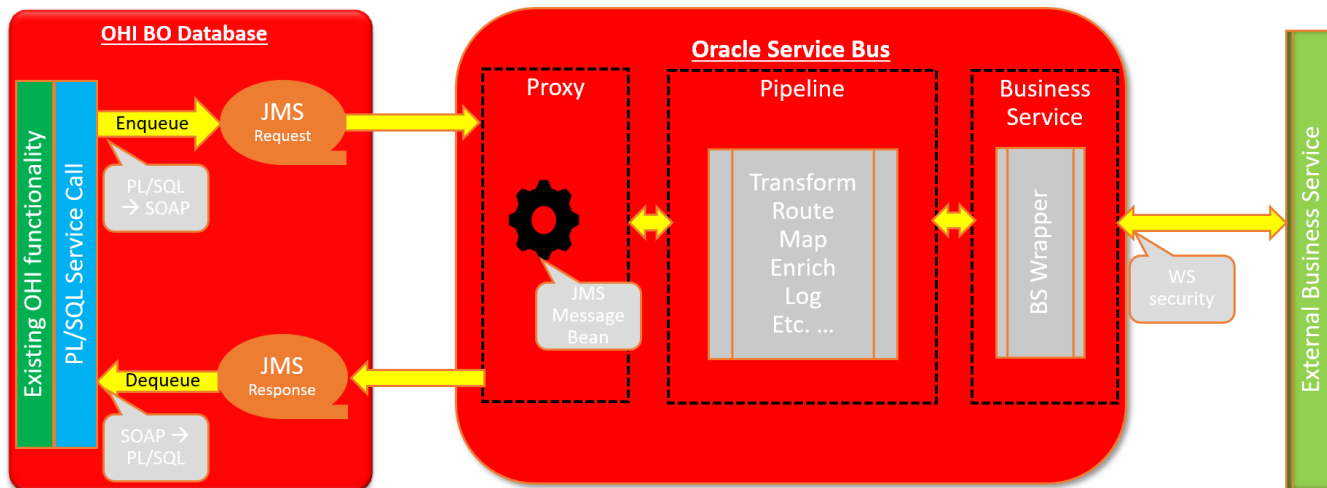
OHI BO Database

Existing OHI functionality

PL/SQL Service Call

Enqueue

JMS
Request

PL/SQL
→ SOAP

JMS
Response

Dequeue

SOAP →
PL/SQL

Oracle Service Bus

Proxy

JMS
Message
Bean

Pipeline

Transform
Route
Map
Enrich
Log
Etc. ...

Business
Service

BS Wrapper

WS
security

External Business Service